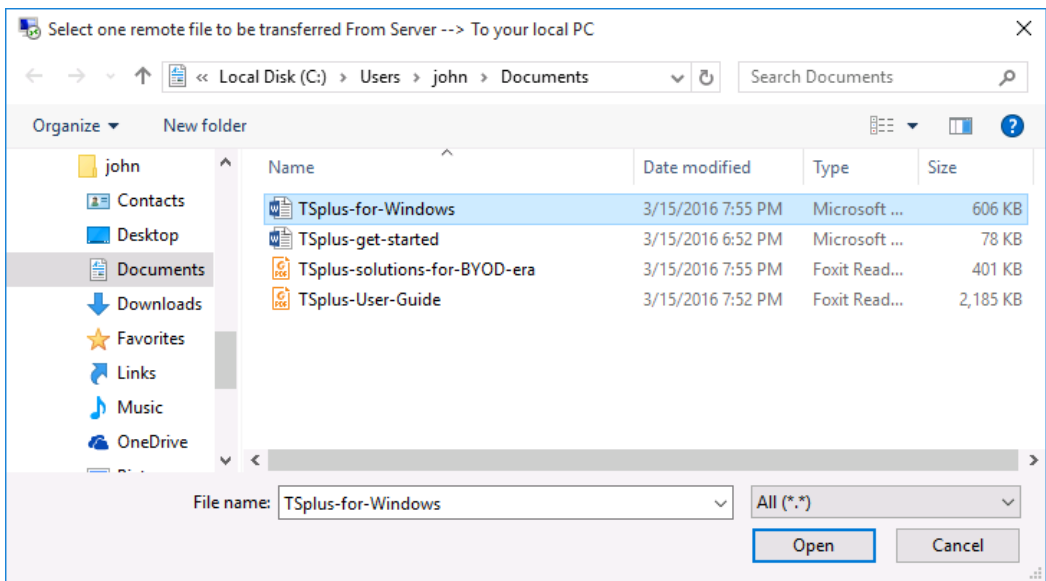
Select one remote file to be transferred From Server --> To your local PC

« Local Disk (C:) › Users › john › Documents

Search Documents

Organize ▾ New folder

john
Contacts
Desktop
Documents
Downloads
Favorites
Links
Music
OneDrive

| Name | Date modified | Type | Size |
|---|---|---|---|
| TSplus-for-Windows | 3/15/2016 7:55 PM | Microsoft ... | 606 KB |
| TSplus-get-started | 3/15/2016 6:52 PM | Microsoft ... | 78 KB |
| TSplus-solutions-for-BYOD-era | 3/15/2016 7:55 PM | Foxit Read... | 401 KB |
| TSplus-User-Guide | 3/15/2016 7:52 PM | Foxit Read... | 2,185 KB |

File name: TSplus-for-Windows
All (*.*)
Open
Cancel